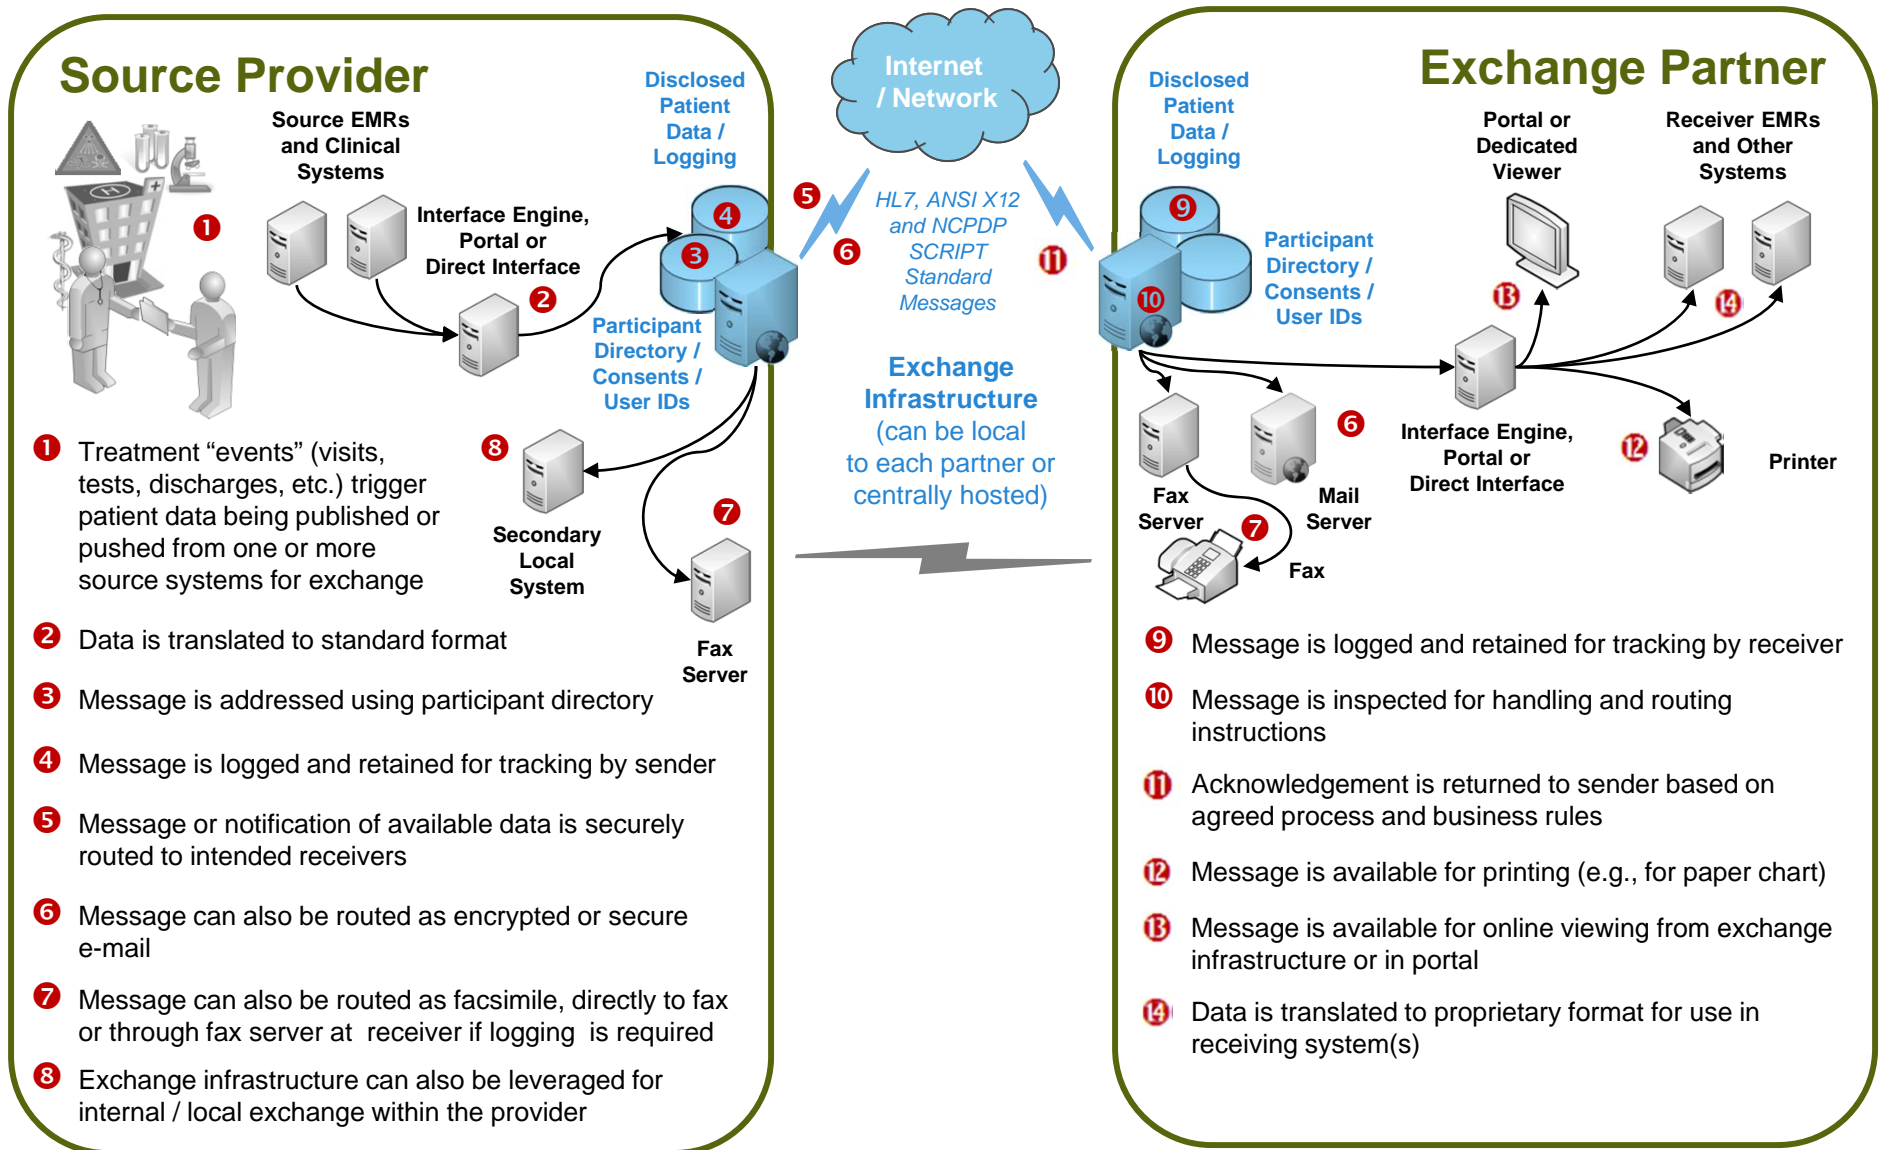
Source Provider

Source EMRs and Clinical Systems

Disclosed Patient Data / Logging

Interface Engine, Portal or Direct Interface

1 2 3 4

Participant Directory / Consents / User IDs

Internet / Network

5 6

HL7, ANSI X12 and NCPDP SCRIPT Standard Messages

11

Exchange Infrastructure (can be local to each partner or centrally hosted)

Exchange Partner

Disclosed Patient Data / Logging

9 10

Participant Directory / Consents / User IDs

Portal or Dedicated Viewer

Receiver EMRs and Other Systems

13 14

8

Secondary Local System

7

Fax Server

Fax Server

6

Mail Server

7

Fax

Interface Engine, Portal or Direct Interface

12

Printer

1 Treatment “events” (visits, tests, discharges, etc.) trigger patient data being published or pushed from one or more source systems for exchange

2 Data is translated to standard format

3 Message is addressed using participant directory

4 Message is logged and retained for tracking by sender

5 Message or notification of available data is securely routed to intended receivers

6 Message can also be routed as encrypted or secure e-mail

7 Message can also be routed as facsimile, directly to fax or through fax server at receiver if logging is required

8 Exchange infrastructure can also be leveraged for internal / local exchange within the provider

9 Message is logged and retained for tracking by receiver

10 Message is inspected for handling and routing instructions

11 Acknowledgement is returned to sender based on agreed process and business rules

12 Message is available for printing (e.g., for paper chart)

13 Message is available for online viewing from exchange infrastructure or in portal

14 Data is translated to proprietary format for use in receiving system(s)